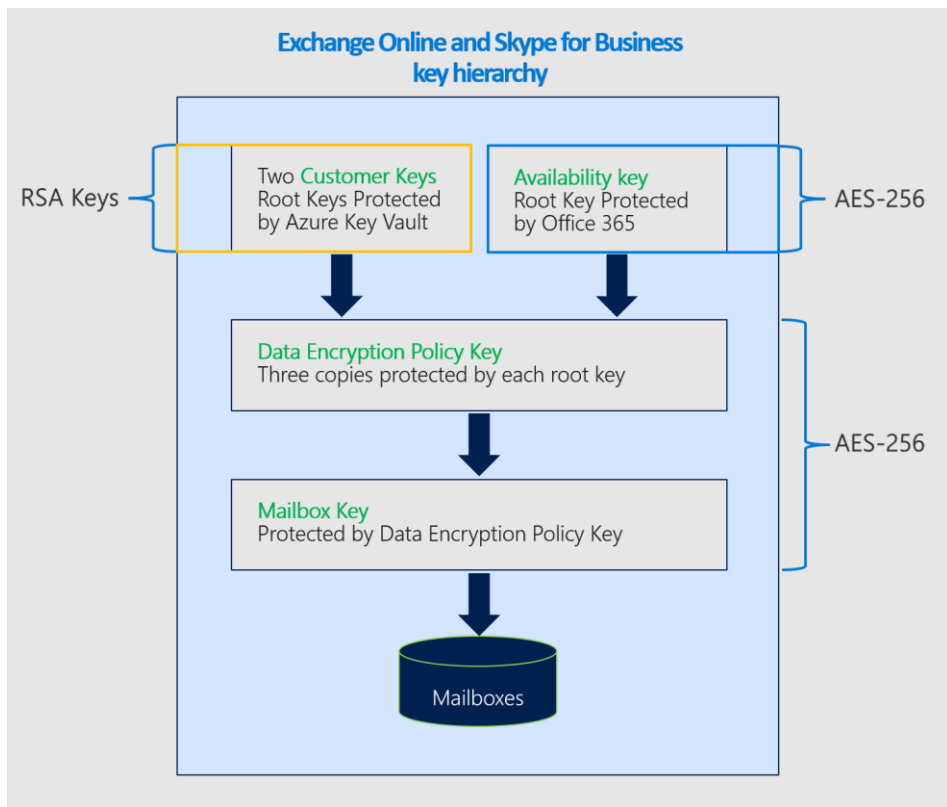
Exchange Online and Skype for Business key hierarchy

RSA Keys

Two Customer Keys
Root Keys Protected by Azure Key Vault

Availability key
Root Key Protected by Office 365

AES-256

Data Encryption Policy Key
Three copies protected by each root key

AES-256

Mailbox Key
Protected by Data Encryption Policy Key

Mailboxes